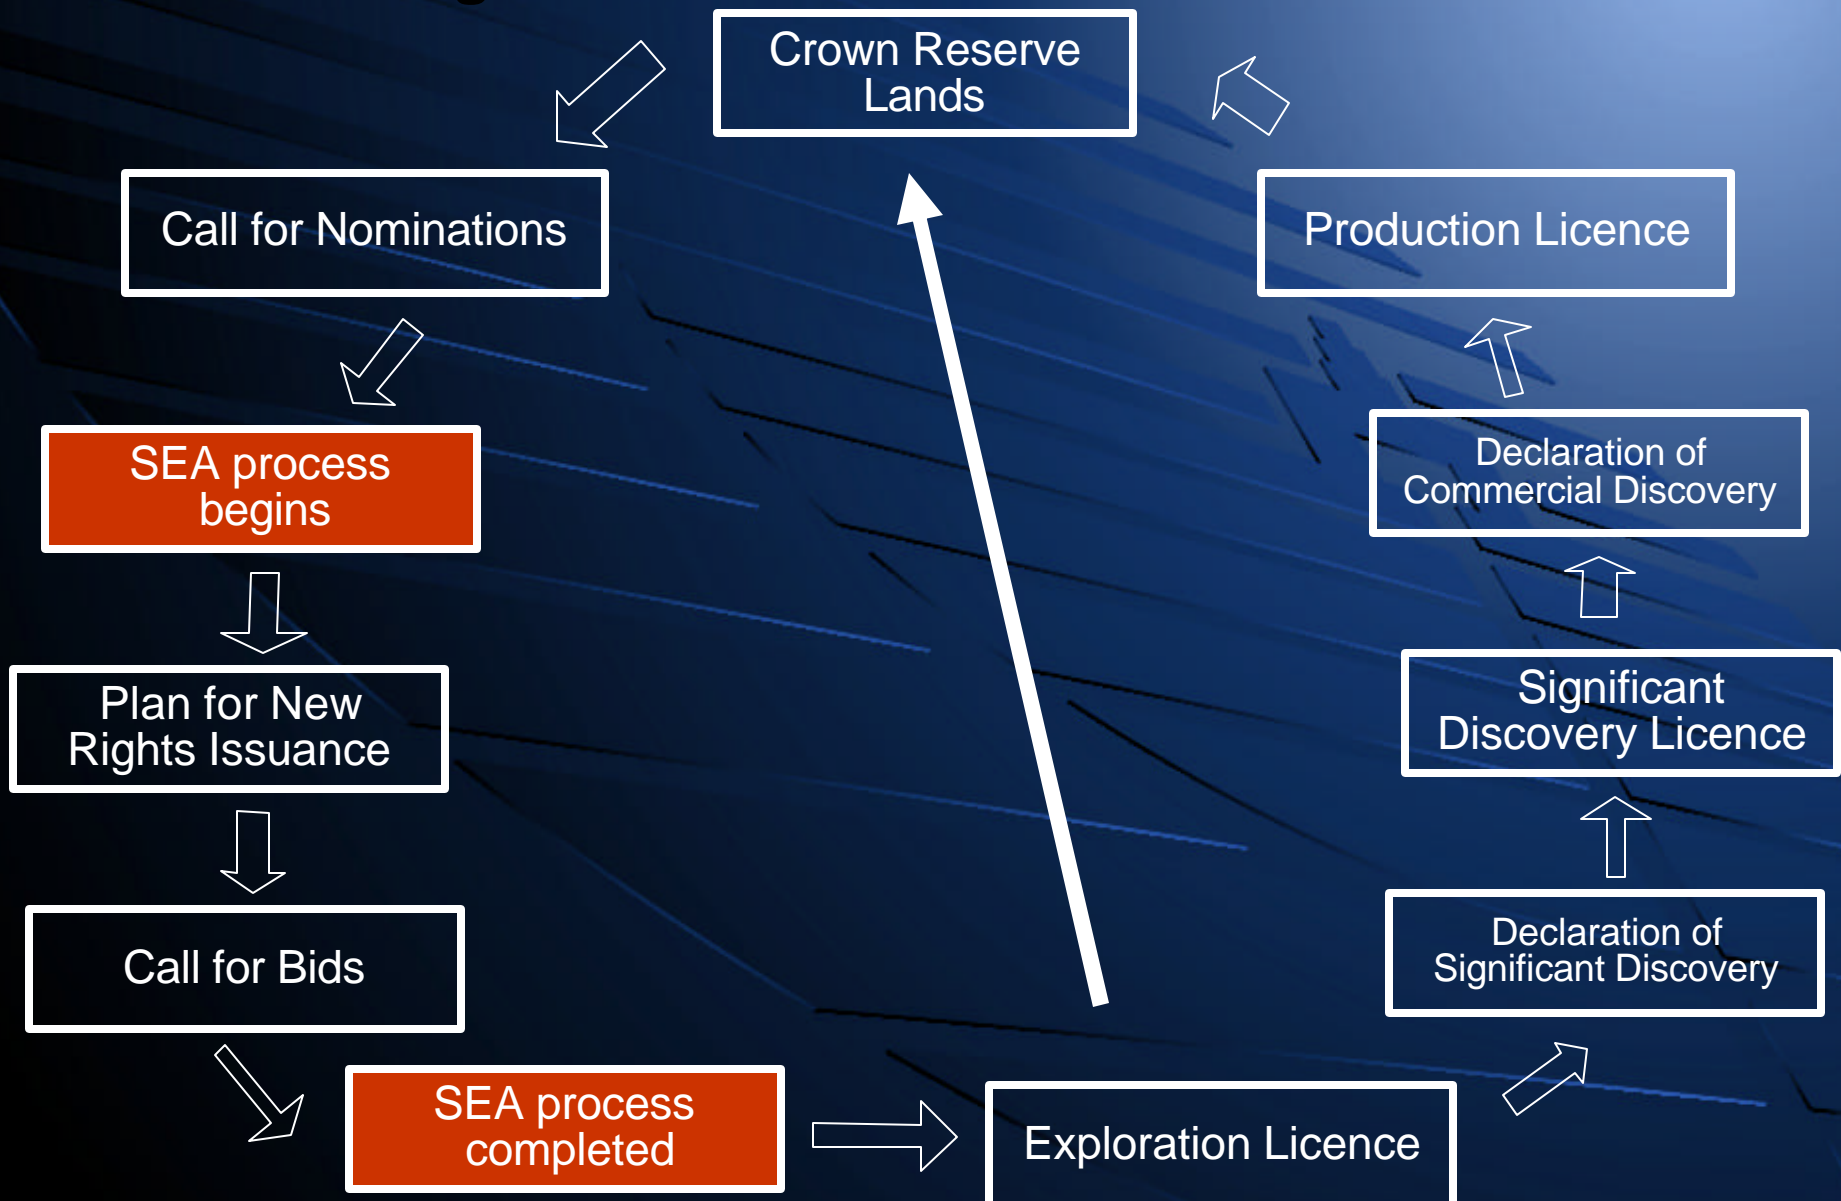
Crown Reserve Lands

Call for Nominations

SEA process begins

Plan for New Rights Issuance

Call for Bids

SEA process completed

Exploration Licence

Declaration of Significant Discovery

Significant Discovery Licence

Declaration of Commercial Discovery

Production Licence